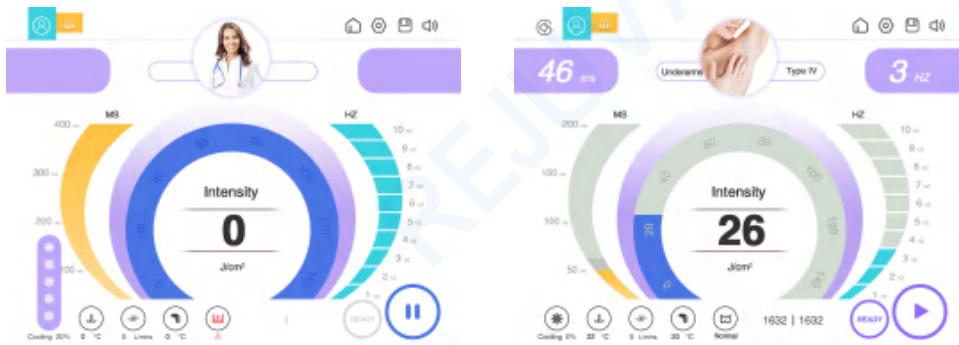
MS

400

300

200

100

HZ

10

9

8

7

6

5

4

3

2

1

Intensity

0

J/cm²

READY

Cooling 20%

0 °C

0 L/min

0 °C

MS

200

150

100

50

HZ

10

9

8

7

6

5

4

3

2

1

46 ms

Underarms

Type IV

3 HZ

Intensity

26

J/cm²

20

60

80

100

120

140

Cooling 0%

20 °C

0 L/min

20 °C

Normal

1632 | 1632

READY

REJUV